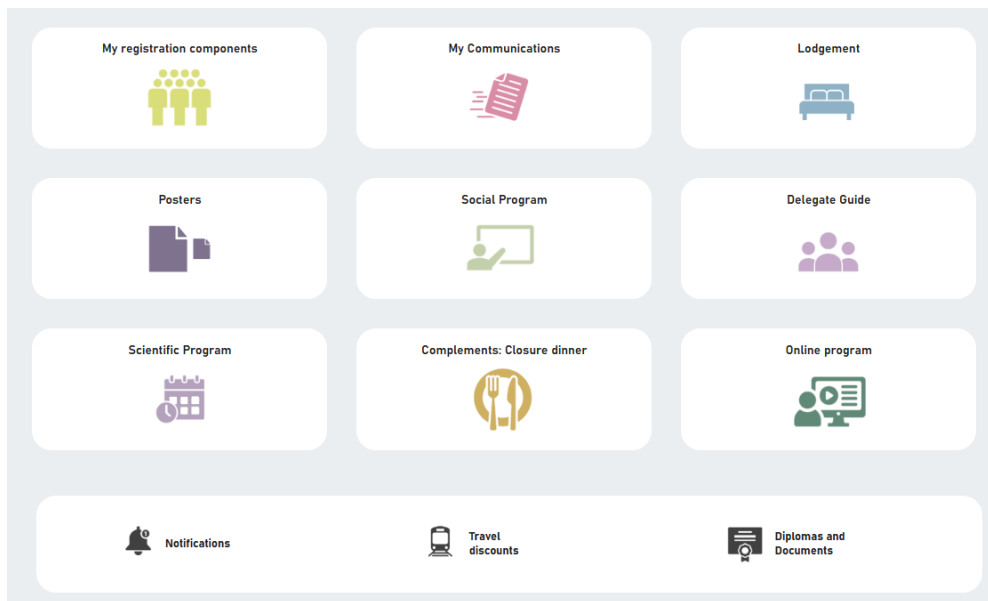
My registration components

My Communications

Lodgement

Posters

Social Program

Delegate Guide

Scientific Program

Complements: Closure dinner

Online program

Notifications

Travel discounts

Diplomas and Documents